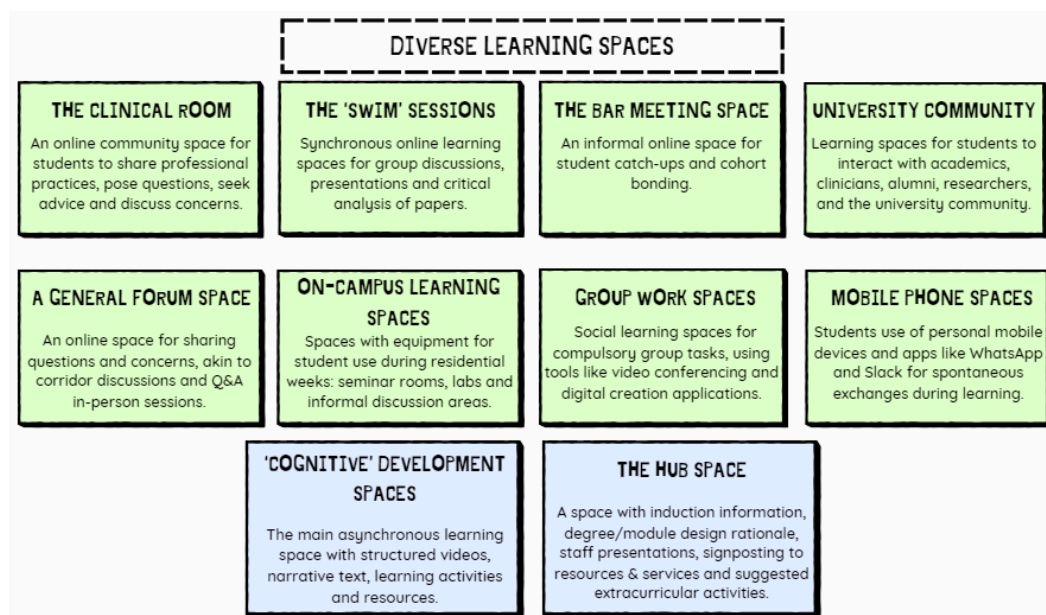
DIVERSE LEARNING SPACES

THE CLINICAL ROOM

An online community space for students to share professional practices, pose questions, seek advice and discuss concerns.

THE 'SWIM' SESSIONS

Synchronous online learning spaces for group discussions, presentations and critical analysis of papers.

THE BAR MEETING SPACE

An informal online space for student catch-ups and cohort bonding.

UNIVERSITY COMMUNITY

Learning spaces for students to interact with academics, clinicians, alumni, researchers, and the university community.

A GENERAL FORUM SPACE

An online space for sharing questions and concerns, akin to corridor discussions and Q&A in-person sessions.

ON-CAMPUS LEARNING SPACES

Spaces with equipment for student use during residential weeks: seminar rooms, labs and informal discussion areas.

GROUP WORK SPACES

Social learning spaces for compulsory group tasks, using tools like video conferencing and digital creation applications.

MOBILE PHONE SPACES

Students use of personal mobile devices and apps like WhatsApp and Slack for spontaneous exchanges during learning.

'COGNITIVE' DEVELOPMENT SPACES

The main asynchronous learning space with structured videos, narrative text, learning activities and resources.

THE HUB SPACE

A space with induction information, degree/module design rationale, staff presentations, signposting to resources & services and suggested extracurricular activities.